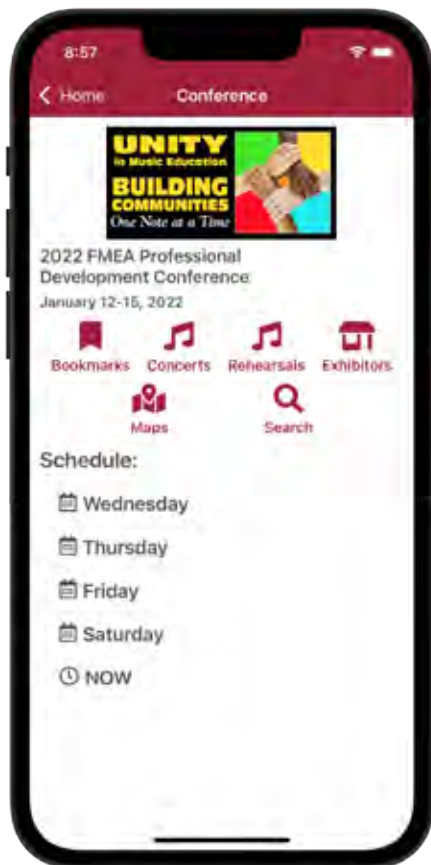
8:57

< Home

Conference

UNITY
in Music Education
BUILDING COMMUNITIES
One Note at a Time

2022 FMEA Professional Development Conference

January 12-15, 2022

Bookmarks Concerts Rehearsals Exhibitors

Maps Search

Schedule:

Wednesday

Thursday

Friday

Saturday

NOW